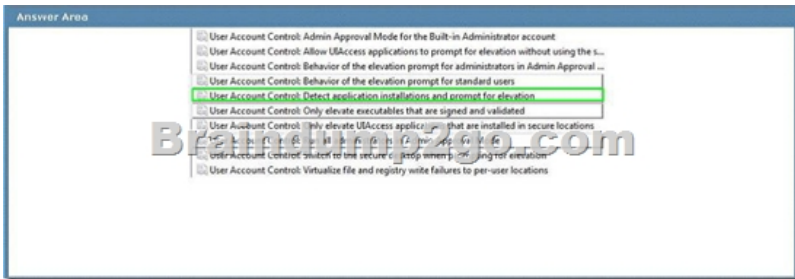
Answer Area

User Account Control: Admin Approval Mode for the Built-in Administrator account
User Account Control: Allow UIAccess applications to prompt for elevation without using the s...
User Account Control: Behavior of the elevation prompt for administrators in Admin Approval ...
User Account Control: Behavior of the elevation prompt for standard users
User Account Control: Detect application installations and prompt for elevation
User Account Control: Only elevate executables that are signed and validated
User Account Control: Only elevate UIAccess applications that are installed in secure locations
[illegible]
User Account Control: Switch to the secure desktop when prompting for elevation
User Account Control: Virtualize file and registry write failures to per-user locations

Braindump2go.com